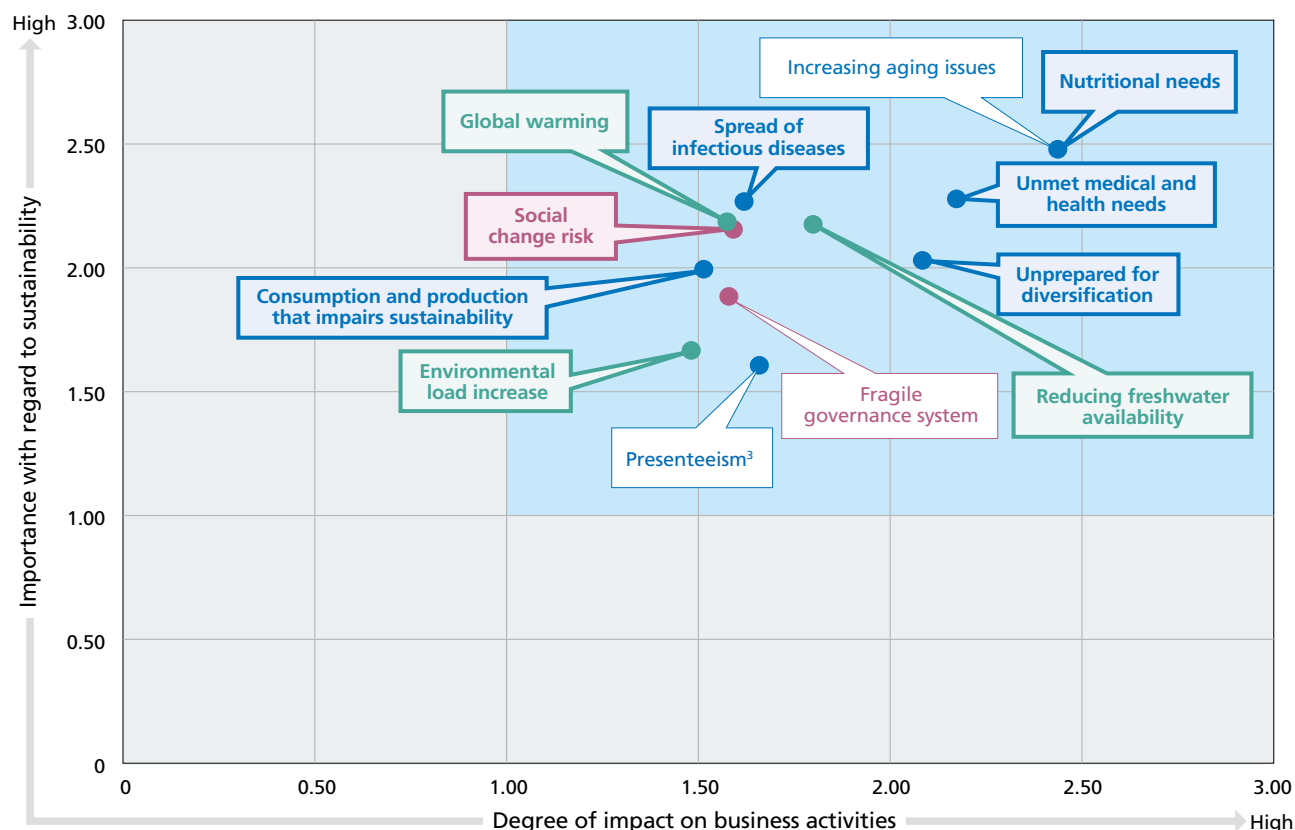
High 3.00

2.50

2.00

1.50

1.00

0.50

0

Importance with regard to sustainability

Increasing aging issues

Nutritional needs

Global warming

Spread of infectious diseases

Unmet medical and health needs

Social change risk

Unprepared for diversification

Consumption and production that impairs sustainability

Environmental load increase

Fragile governance system

Reducing freshwater availability

Presenteeism$^3$

0 0.50 1.00 1.50 2.00 2.50 3.00

Degree of impact on business activities

High